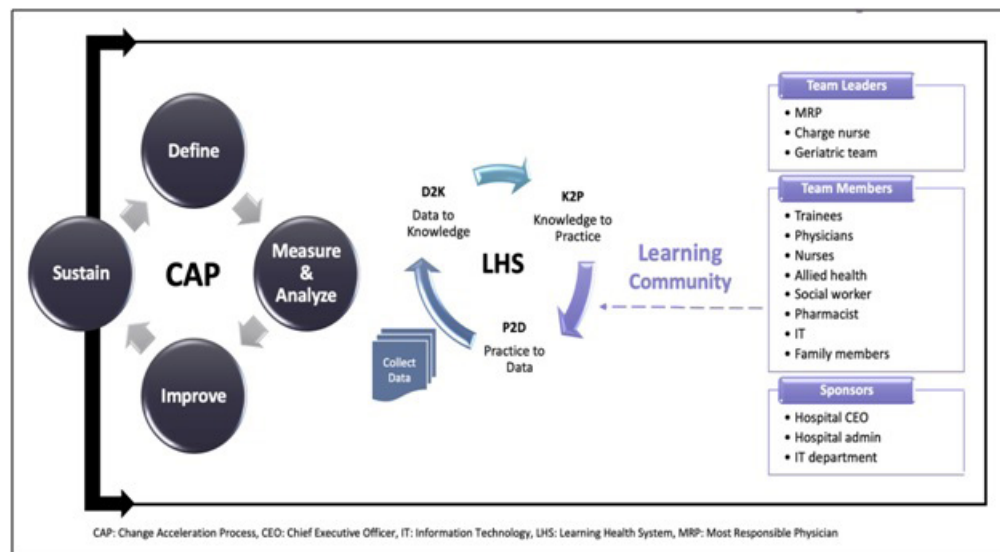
Define

Sustain

CAP

Measure & Analyze

Improve

D2K
Data to Knowledge

K2P
Knowledge to Practice

LHS

P2D
Practice to Data

Collect Data

Learning Community

Team Leaders
• MRP
• Charge nurse
• Geriatric team

Team Members
• Trainees
• Physicians
• Nurses
• Allied health
• Social worker
• Pharmacist
• IT
• Family members

Sponsors
• Hospital CEO
• Hospital admin
• IT department

CAP: Change Acceleration Process, CEO: Chief Executive Officer, IT: Information Technology, LHS: Learning Health System, MRP: Most Responsible Physician